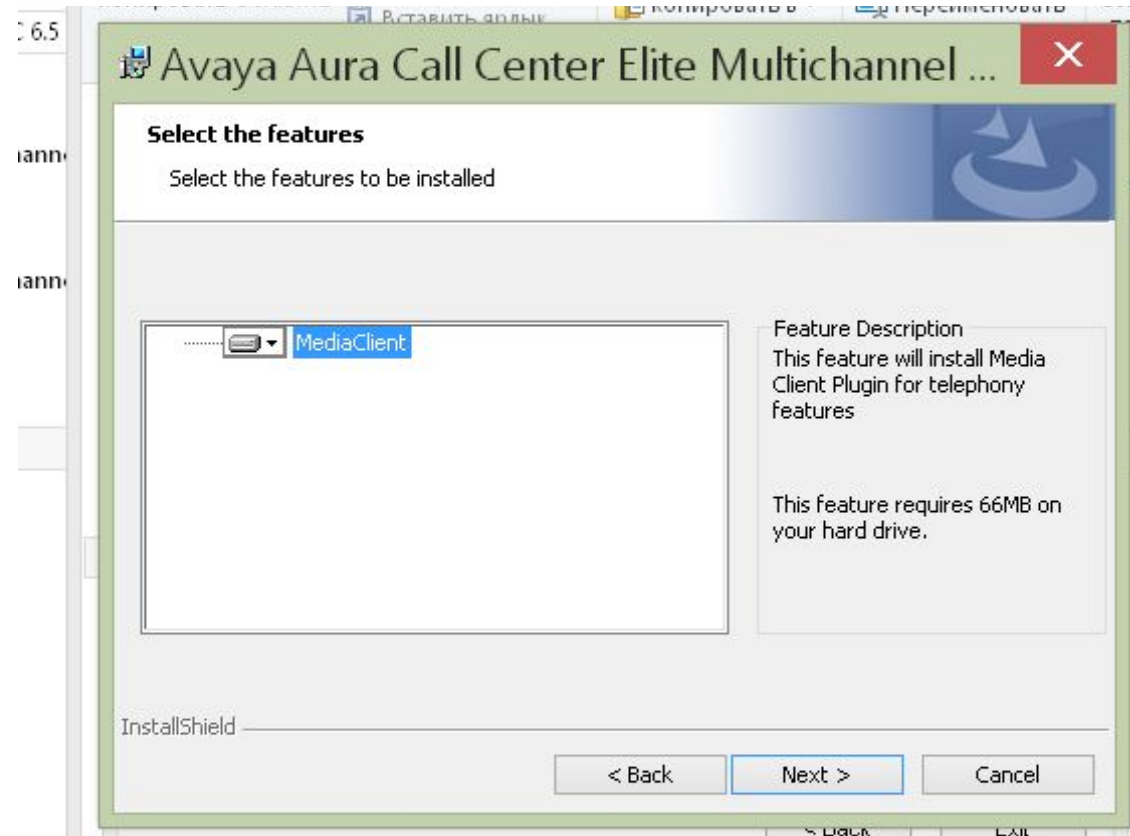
: 6.5

Вставить ярлык

Копировать в

Переименовать

ianni

ianni

Avaya Aura Call Center Elite Multichannel ...

Select the features

Select the features to be installed

MediaClient

Feature Description

This feature will install Media Client Plugin for telephony features

This feature requires 66MB on your hard drive.

InstallShield

< Back

Next >

Cancel

< Back

Exit